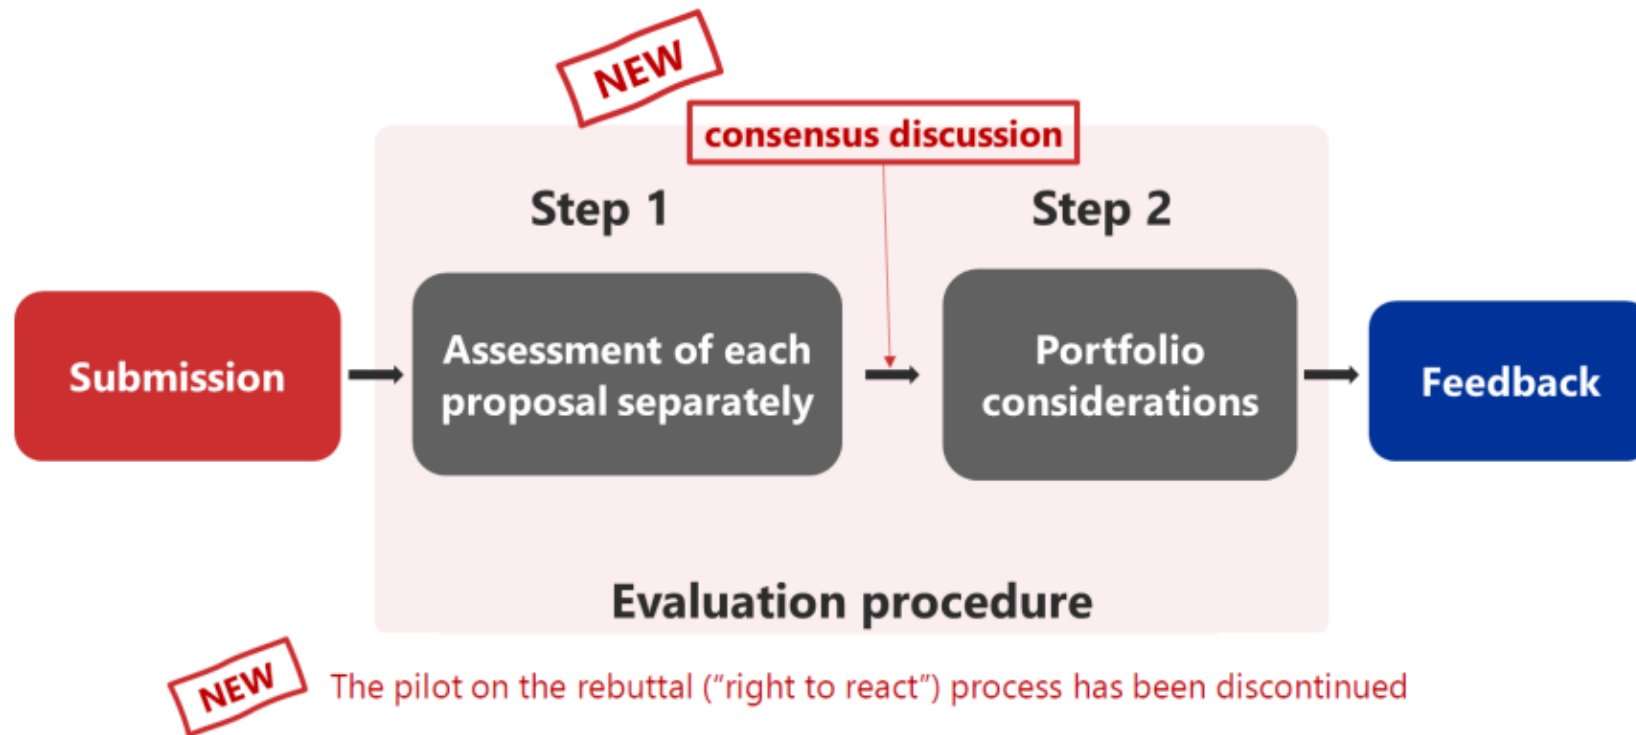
NEW

consensus discussion

Step 1

Step 2

Submission

Assessment of each proposal separately

Portfolio considerations

Feedback

Evaluation procedure

NEW

The pilot on the rebuttal (“right to react”) process has been discontinued